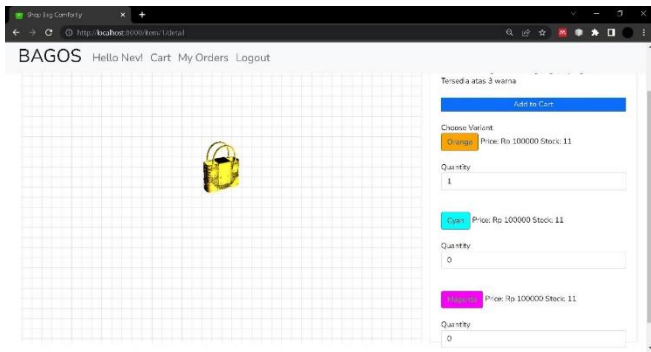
Shop Bag Comforty
http://localhost:8000/item/1/detail

BAGOS Hello Nev! Cart My Orders Logout

Tersedia atas 3 warna

Add to Cart

Choose Variant

Orange Price: Rp 100000 Stock: 11

Quantity

1

Cyan Price: Rp 100000 Stock: 11

Quantity

0

Magenta Price: Rp 100000 Stock: 11

Quantity

0